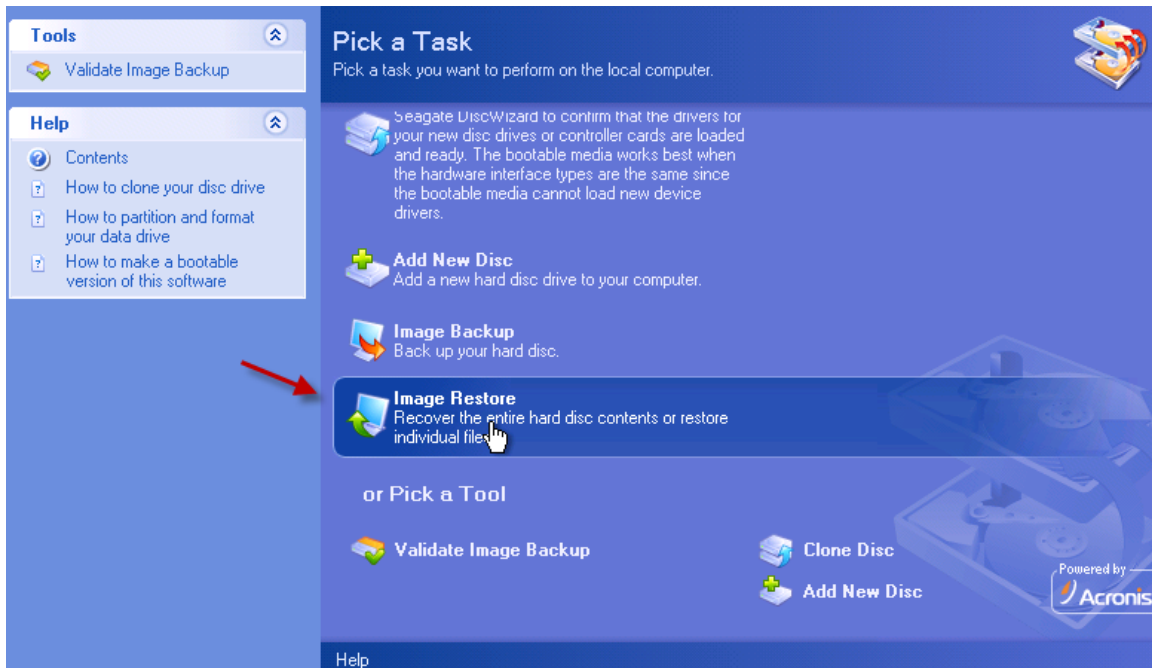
Tools

Validate Image Backup

Help

Contents

How to clone your disc drive

How to partition and format your data drive

How to make a bootable version of this software

Pick a Task
Pick a task you want to perform on the local computer.

Seagate DiscWizard to confirm that the drivers for your new disc drives or controller cards are loaded and ready. The bootable media works best when the hardware interface types are the same since the bootable media cannot load new device drivers.

Add New Disc
Add a new hard disc drive to your computer.

Image Backup
Back up your hard disc.

Image Restore
Recover the entire hard disc contents or restore individual file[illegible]

or Pick a Tool

Validate Image Backup

Clone Disc

Add New Disc

Powered by
Acronis

Help